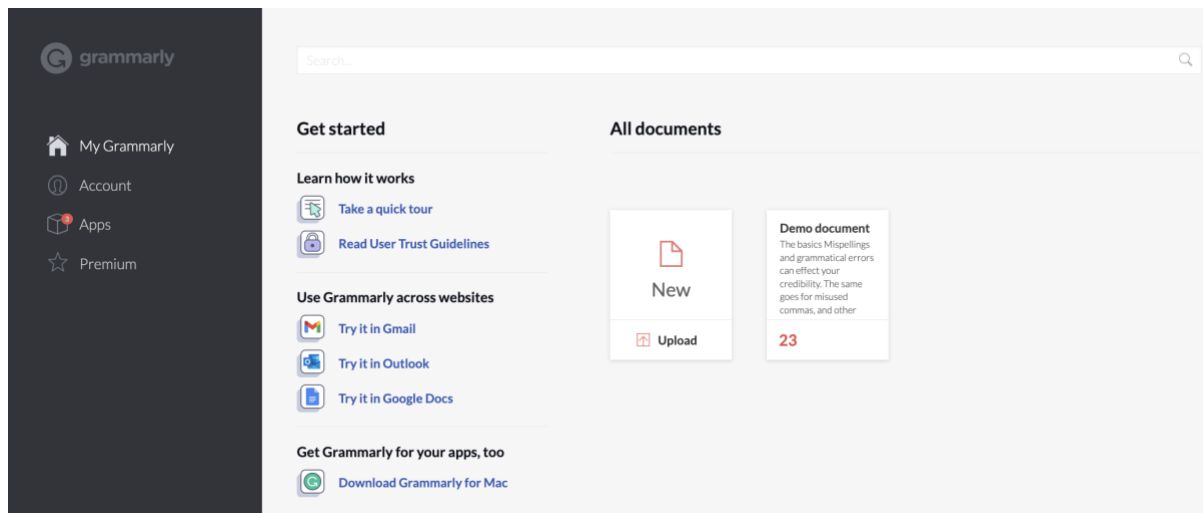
grammarly

My Grammarly
Account
Apps
Premium

Search...

Get started

Learn how it works
Take a quick tour
Read User Trust Guidelines

Use Grammarly across websites
Try it in Gmail
Try it in Outlook
Try it in Google Docs

Get Grammarly for your apps, too
Download Grammarly for Mac

All documents

New
Upload

Demo document
The basics Mispellings and grammatical errors can effect your credibility. The same goes for misused commas, and other
23